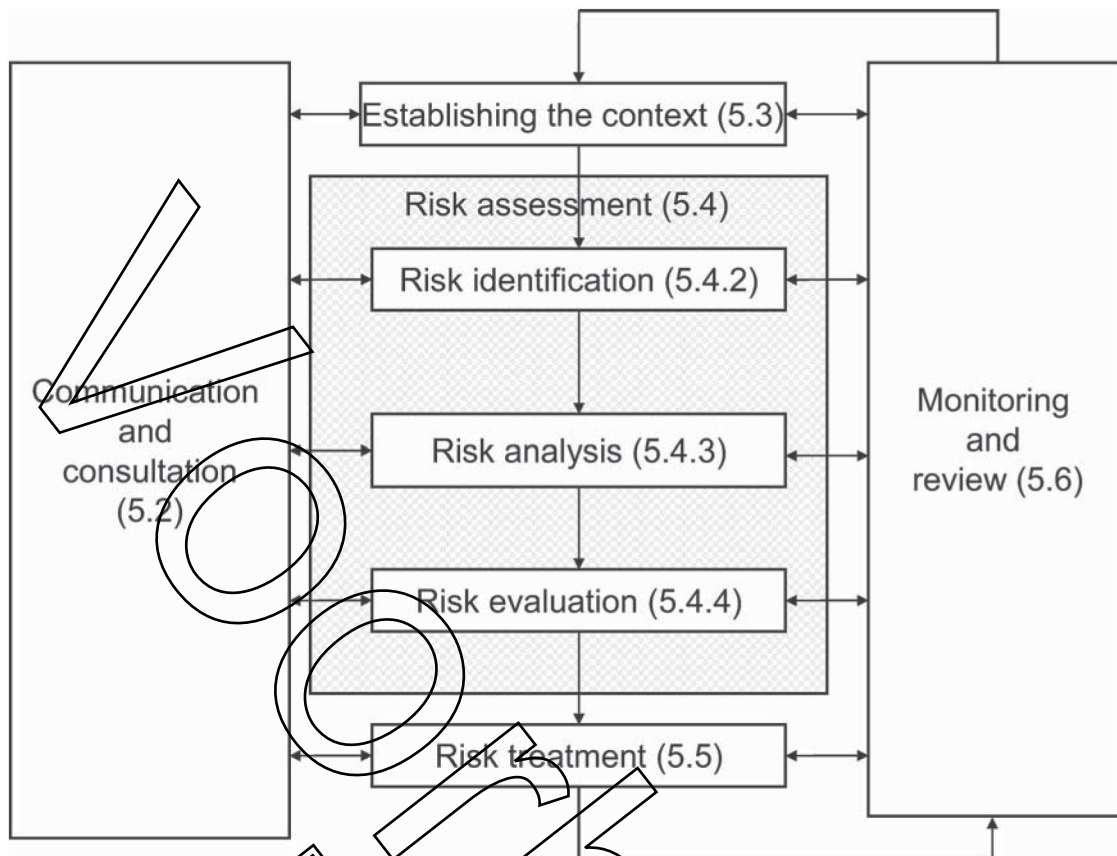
Establishing the context (5.3)

Risk assessment (5.4)

Risk identification (5.4.2)

Communication and consultation (5.2)

Risk analysis (5.4.3)

Monitoring and review (5.6)

Risk evaluation (5.4.4)

Risk treatment (5.5)

Voor